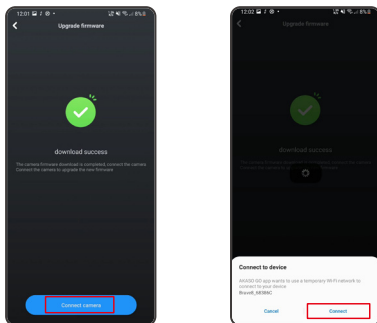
12:01

Upgrade firmware

download success

The camera firmware download is completed, connect the camera. Connect the camera to upgrade the new firmware

Connect camera

12:02

Upgrade firmware

download success

Connect to device

AKASO GO app wants to use a temporary Wi-Fi network to connect to your device.
Brave8_5858AC

Cancel

Connect